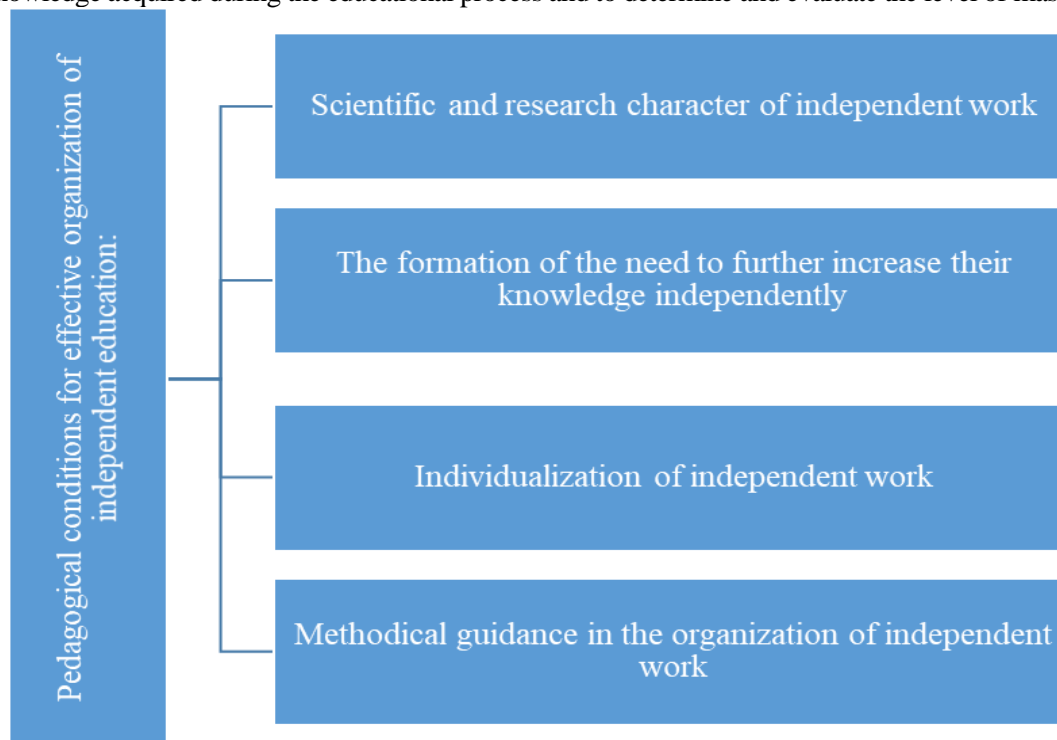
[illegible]wledge acquired during the educational process and to determine and evaluate the level of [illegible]

Pedagogical conditions for effective organization of independent education:

Scientific and research character of independent work

The formation of the need to further increase their knowledge independently

Individualization of independent work

Methodical guidance in the organization of independent work